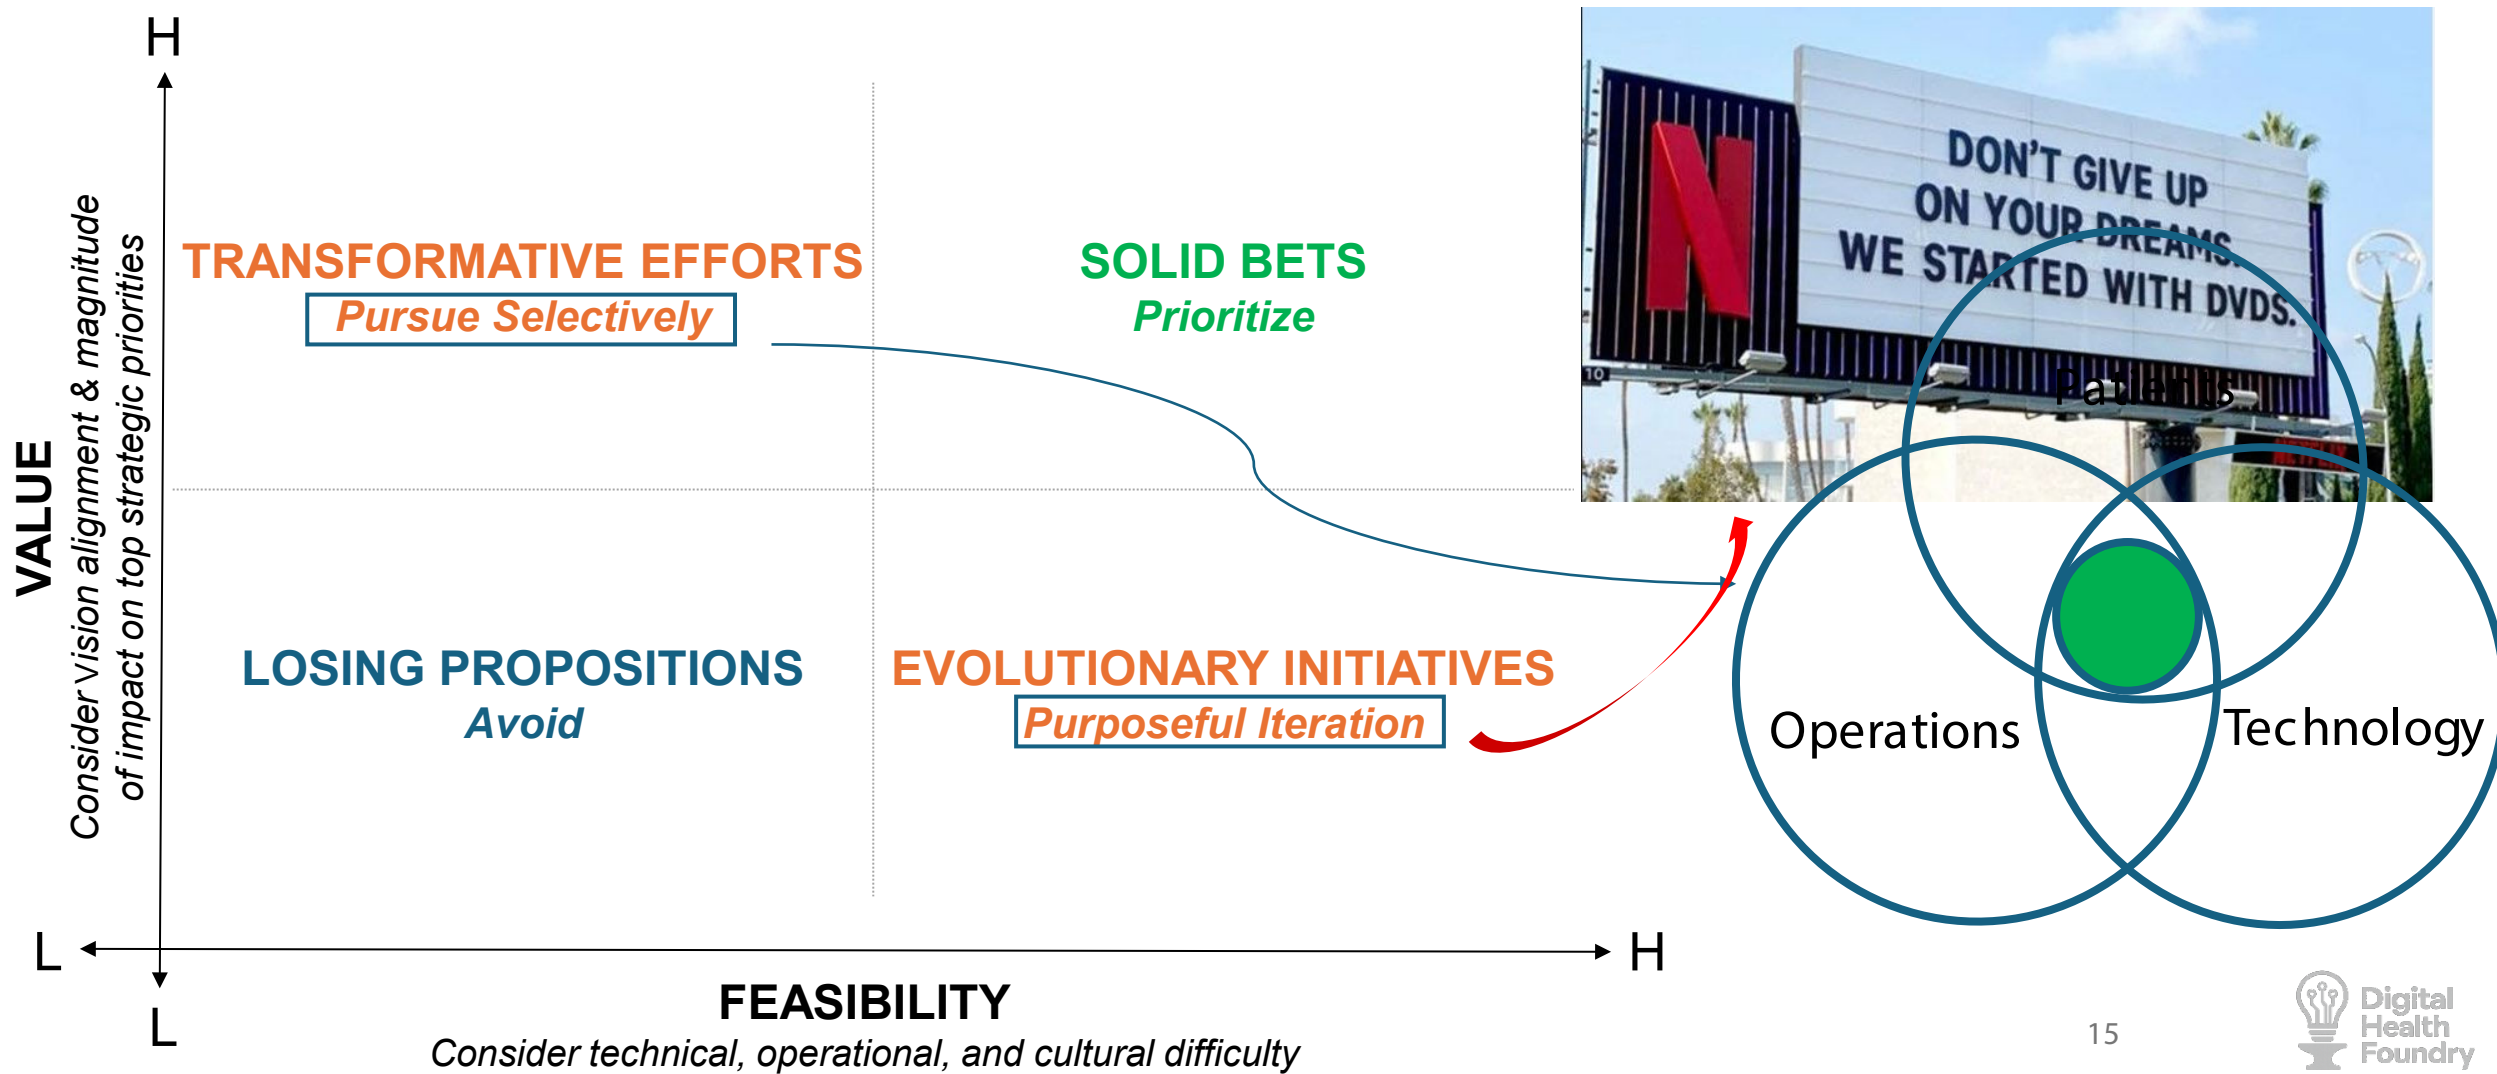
H

VALUE
Consider vision alignment & magnitude of impact on top strategic priorities

TRANSFORMATIVE EFFORTS
Pursue Selectively

SOLID BETS
Prioritize

LOSING PROPOSITIONS
Avoid

EVOLUTIONARY INITIATIVES
Purposeful Iteration

L

L

H

FEASIBILITY
Consider technical, operational, and cultural difficulty

DON'T GIVE UP ON YOUR DREAMS. WE STARTED WITH DVDS.

N

Patients

Operations

Technology

15

Digital Health Foundry